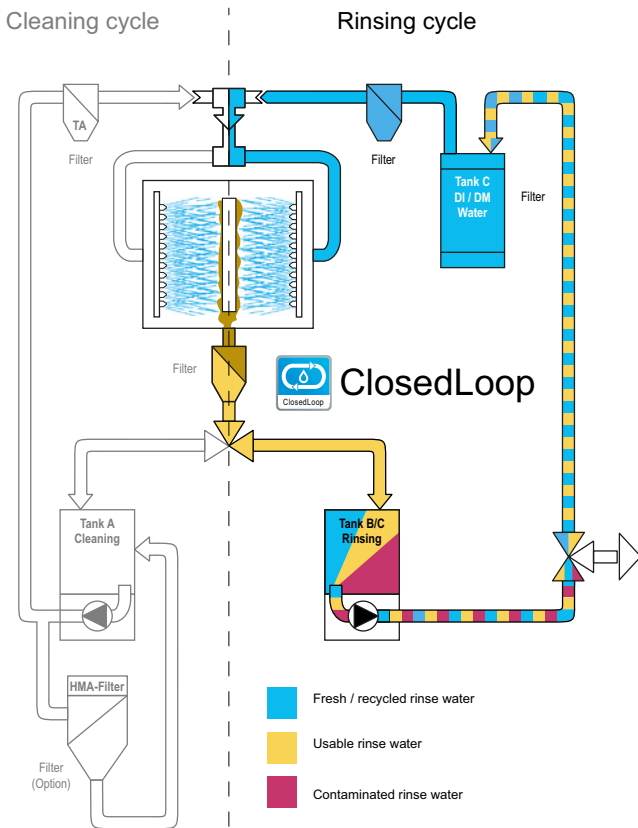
Cleaning cycle

Rinsing cycle

TA

Filter

Filter

Tank C
DI / DM
Water

Filter

Filter

ClosedLoop

ClosedLoop

Tank A
Cleaning

Tank B/C
Rinsing

HMA-Filter

Filter
(Option)

Fresh / recycled rinse water

Usable rinse water

Contaminated rinse water